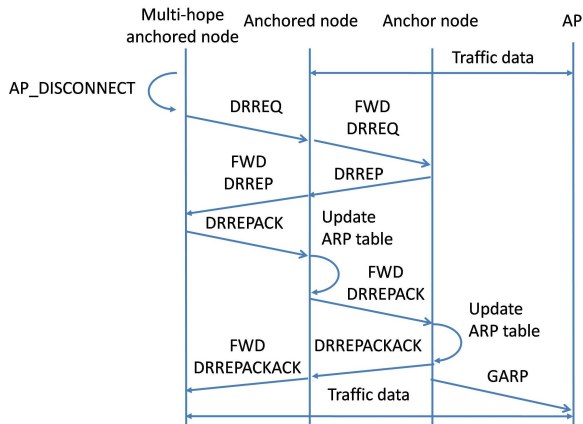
Multi-hope anchored node

Anchored node

Anchor node

AP

Traffic data

AP_DISCONNECT

DRREQ

FWD DRREQ

FWD DRREP

DRREP

DRREPACK

Update ARP table

FWD DRREPACK

Update ARP table

FWD DRREPACKACK

DRREPACKACK

GARP

Traffic data